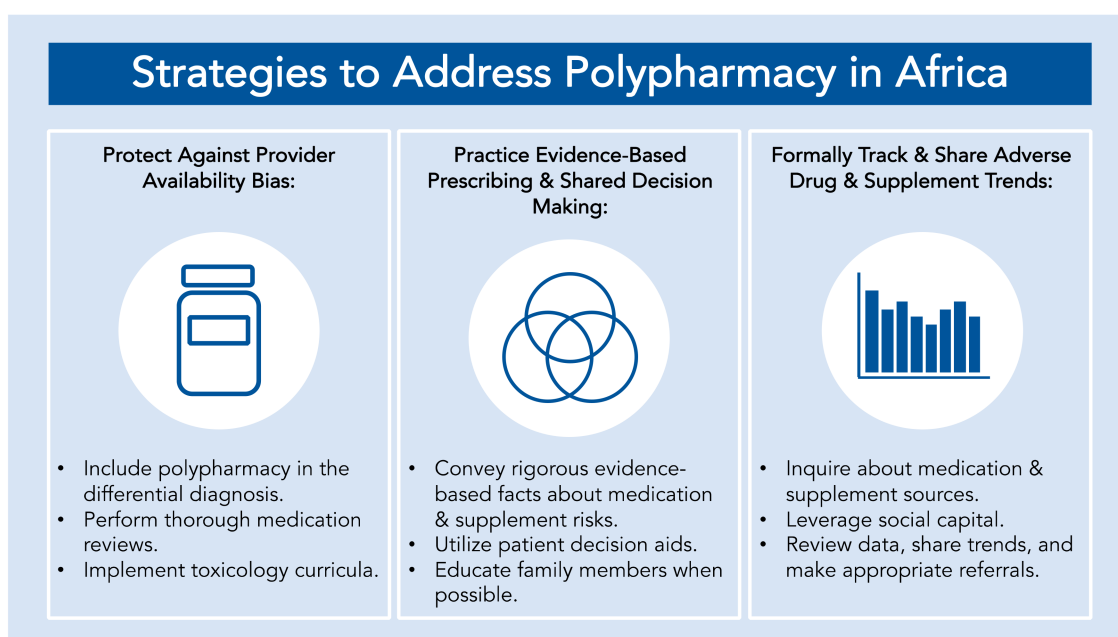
Strategies to Address Polypharmacy in Africa

Protect Against Provider Availability Bias:

- Include polypharmacy in the differential diagnosis.
- Perform thorough medication reviews.
- Implement toxicology curricula.

Practice Evidence-Based Prescribing & Shared Decision Making:

- Convey rigorous evidence-based facts about medication & supplement risks.
- Utilize patient decision aids.
- Educate family members when possible.

Formally Track & Share Adverse Drug & Supplement Trends:

- Inquire about medication & supplement sources.
- Leverage social capital.
- Review data, share trends, and make appropriate referrals.